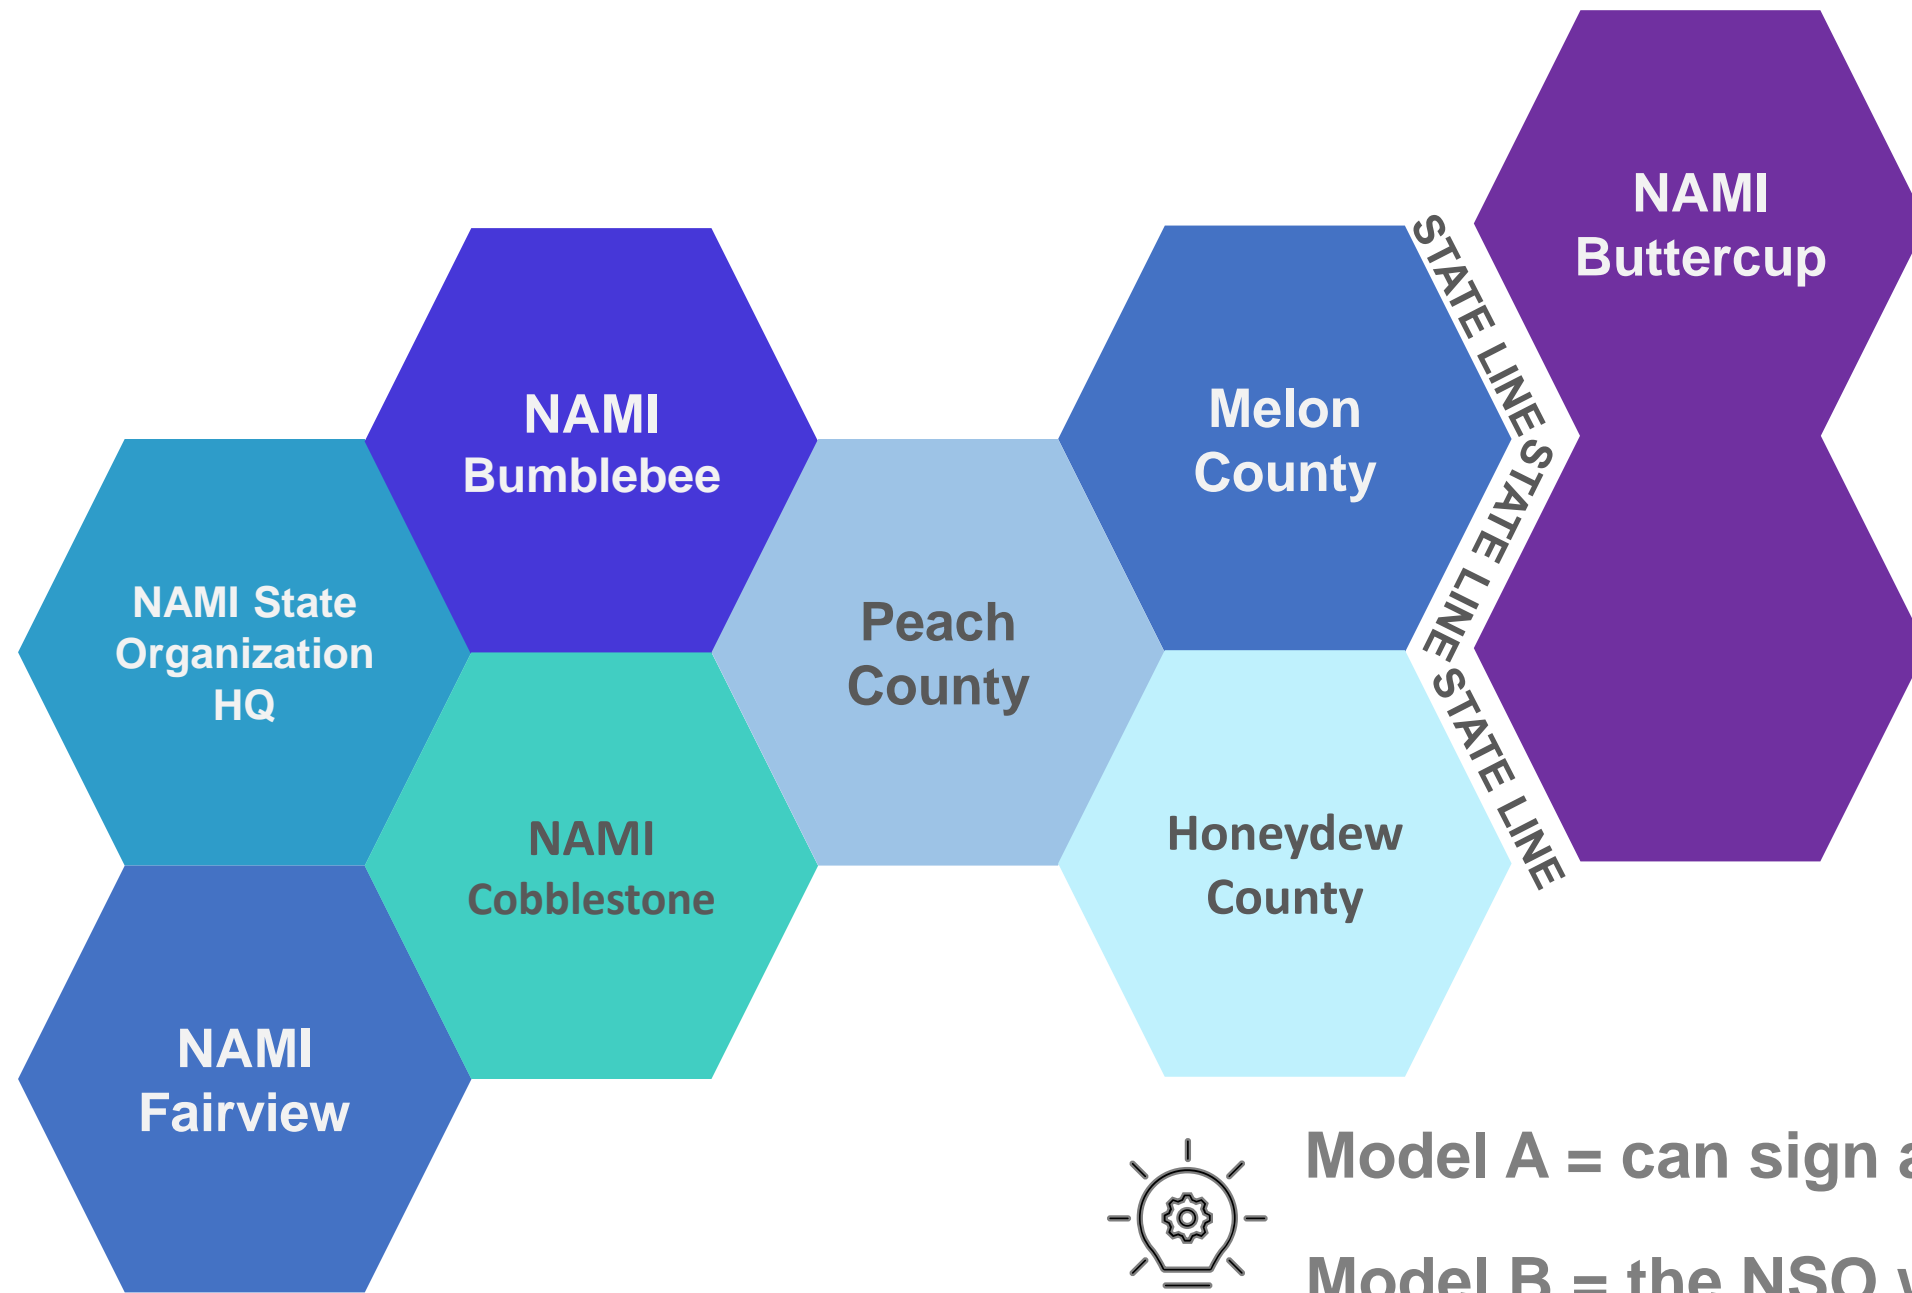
NAMI Buttercup

NAMI Bumblebee

Melon County

STATE LINE STATE LINE STATE LINE

NAMI State Organization HQ

Peach County

NAMI Cobblestone

Honeydew County

NAMI Fairview

Model A = can sign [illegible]

Model B = the NSO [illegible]